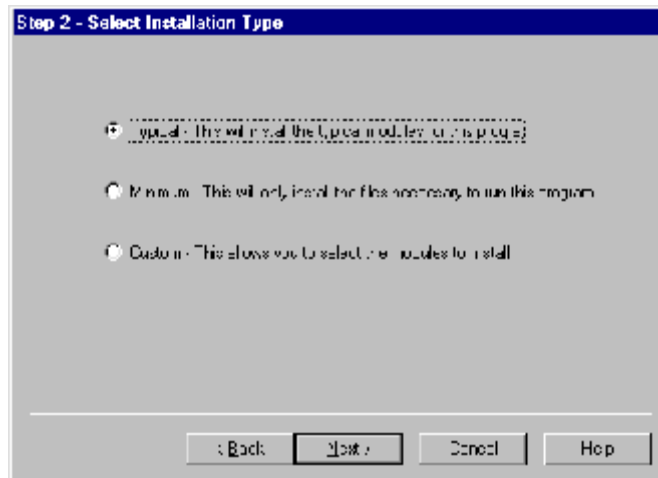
Step 2 - Select Installation Type

Typical - This will install the typical modules for this program

Minimum - This will only install the files necessary to run this program

Custom - This allows you to select the modules to install

< Back

Next >

Cancel

Help